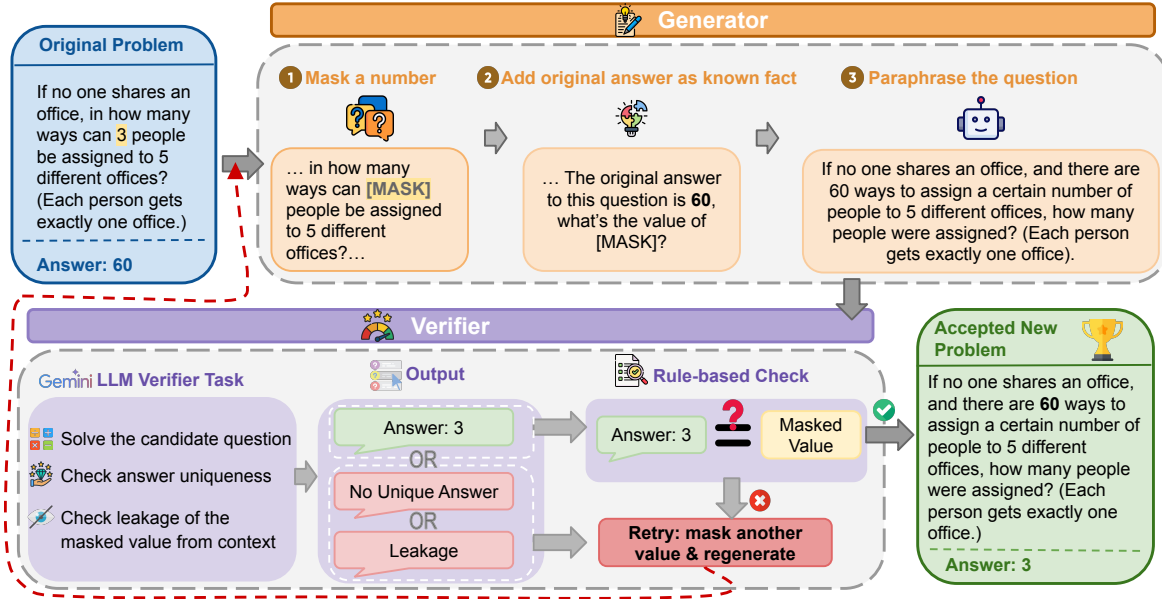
Original Problem

If no one shares an office, in how many ways can 3 people be assigned to 5 different offices? (Each person gets exactly one office.)

Answer: 60

Generator

1 Mask a number

… in how many ways can [MASK] people be assigned to 5 different offices?…

2 Add original answer as known fact

… The original answer to this question is 60, what's the value of [MASK]?

3 Paraphrase the question

If no one shares an office, and there are 60 ways to assign a certain number of people to 5 different offices, how many people were assigned? (Each person gets exactly one office).

Verifier

Gemini LLM Verifier Task

Solve the candidate question

Check answer uniqueness

Check leakage of the masked value from context

Output

Answer: 3

OR

No Unique Answer

OR

Leakage

Rule-based Check

Answer: 3

?

Masked Value

Retry: mask another value & regenerate

Accepted New Problem

If no one shares an office, and there are 60 ways to assign a certain number of people to 5 different offices, how many people were assigned? (Each person gets exactly one office.)

Answer: 3